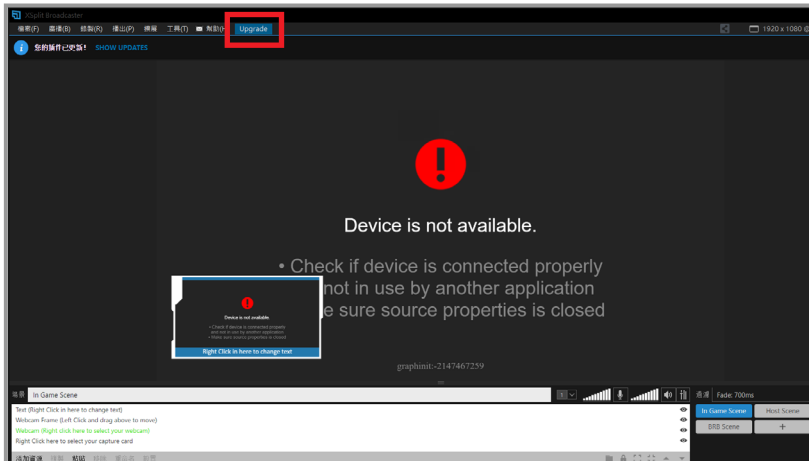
XSplit Broadcaster

檔案(F) 場景(B) 錄製(R) 播出(P) 擴展 工具(T) 幫助(H) Upgrade

1920 x 1080

您的插件已更新! SHOW UPDATES

Device is not available.

• Check if device is connected properly
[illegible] not in use by another application
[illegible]e sure source properties is closed

Device is not available.
• Check if device is connected properly and not in use by another application
• Make sure source properties is closed
Right Click in here to change text

graphinit:-2147467259

場景 In Game Scene

Text (Right Click in here to change text)
Webcam Frame (Left Click and drag above to move)
Webcam (Right click here to select your webcam)
Right Click here to select your capture card

添加資源 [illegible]

過渡 Fade: 700ms

In Game Scene
Host Scene
BRB Scene
+